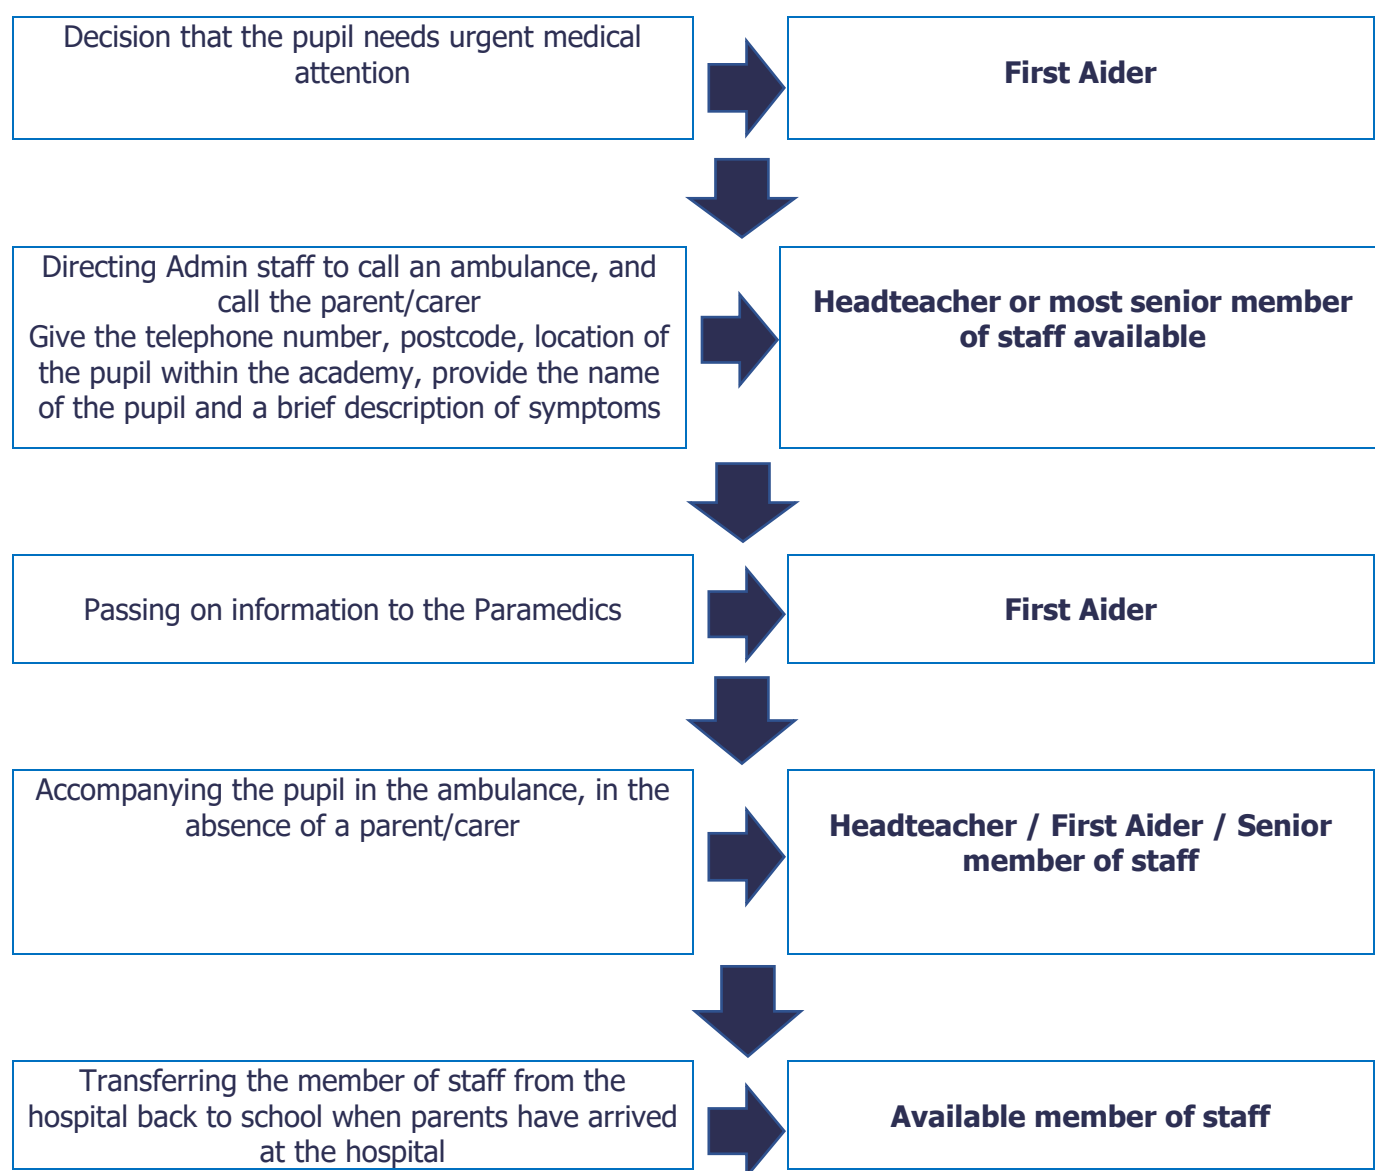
Decision that the pupil needs urgent medical attention

First Aider

Directing Admin staff to call an ambulance, and call the parent/carer
Give the telephone number, postcode, location of the pupil within the academy, provide the name of the pupil and a brief description of symptoms

Headteacher or most senior member of staff available

Passing on information to the Paramedics

First Aider

Accompanying the pupil in the ambulance, in the absence of a parent/carer

Headteacher / First Aider / Senior member of staff

Transferring the member of staff from the hospital back to school when parents have arrived at the hospital

Available member of staff